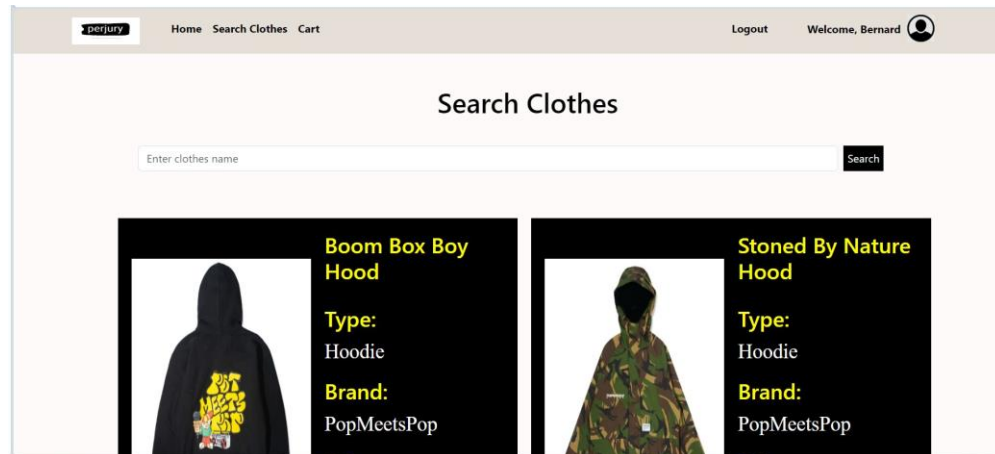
perjury Home Search Clothes Cart Logout Welcome, Bernard

Search Clothes

Enter clothes name

Search

Boom Box Boy Hood

Type:
Hoodie

Brand:
PopMeetsPop

Stoned By Nature Hood

Type:
Hoodie

Brand:
PopMeetsPop